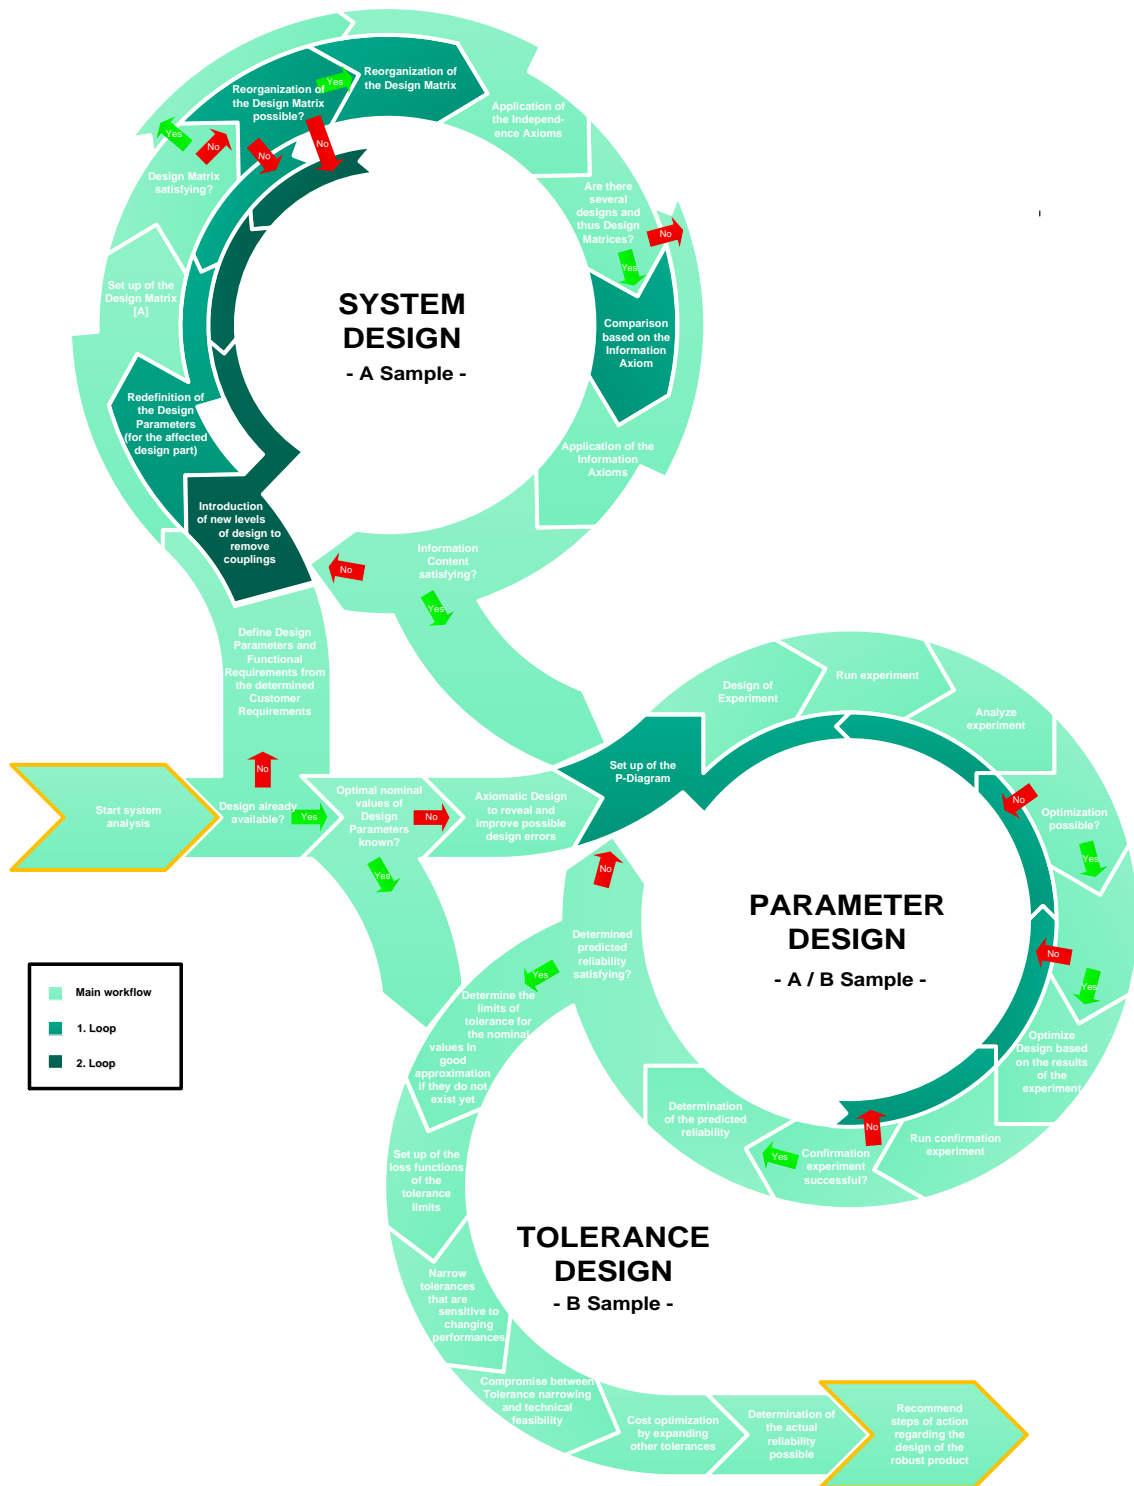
SYSTEM DESIGN
- A Sample -

Reorganization of the Design Matrix

Reorganization of the Design Matrix possible?

Yes

No

No

No

Yes

Application of the Independence Axioms

Are there several designs and thus Design Matrices?

No

Yes

Design Matrix satisfying?

Set up of the Design Matrix [A]

Comparison based on the Information Axiom

Redefinition of the Design Parameters (for the affected design part)

Application of the Information Axioms

Introduction of new levels of design to remove couplings

Information Content satisfying?

No

Yes

Define Design Parameters and Functional Requirements from the determined Customer Requirements

No

Start system analysis

Design already available?

Yes

Optimal nominal values of Design Parameters known?

No

Yes

Axiomatic Design to reveal and improve possible design errors

Design of Experiment

Run experiment

Analyze experiment

Set up of the P-Diagram

No

Optimization possible?

Yes

PARAMETER DESIGN
- A / B Sample -

No

Determined predicted reliability satisfying?

Yes

No

Yes

Determine the limits of tolerance for the nominal values in good approximation if they do not exist yet

Optimize Design based on the results of the experiment

Determination of the predicted reliability

No

Run confirmation experiment

Yes

Confirmation experiment successful?

Main workflow

1. Loop

2. Loop

Set up of the loss functions of the tolerance limits

TOLERANCE DESIGN
- B Sample -

Narrow tolerances that are sensitive to changing performances

Compromise between Tolerance narrowing and technical feasibility

Cost optimization by expanding other tolerances

Determination of the actual reliability possible

Recommend steps of action regarding the design of the robust product